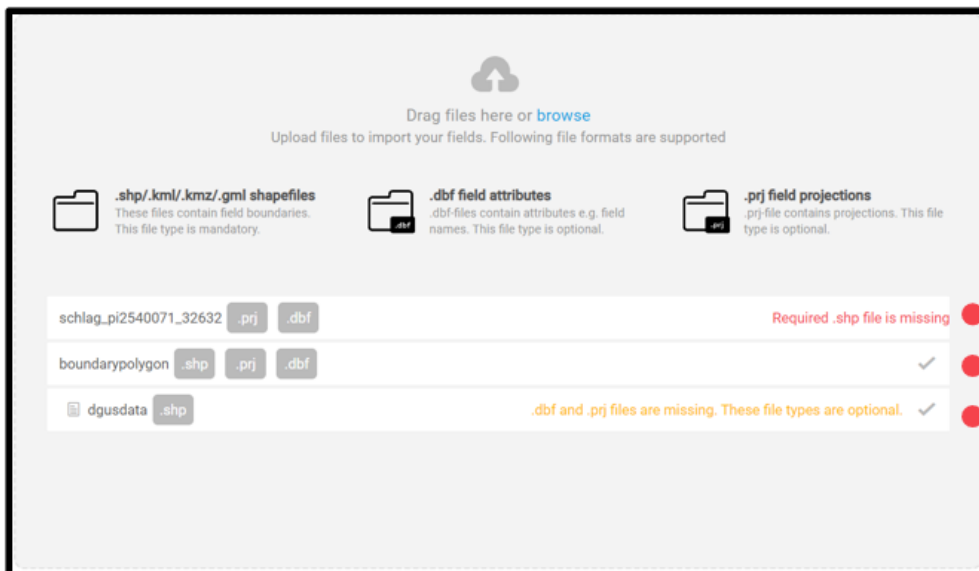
Drag files here or browse
Upload files to import your fields. Following file formats are supported

.shp/.kml/.kmz/.gml shapefiles
These files contain field boundaries. This file type is mandatory.

.dbf
.dbf field attributes
.dbf-files contain attributes e.g. field names. This file type is optional.

.prj
.prj field projections
.prj-file contains projections. This file type is optional.

schlag_pi2540071_32632 .prj .dbf Required .shp file is missing

boundarypolygon .shp .prj .dbf

dgusdata .shp .dbf and .prj files are missing. These file types are optional.